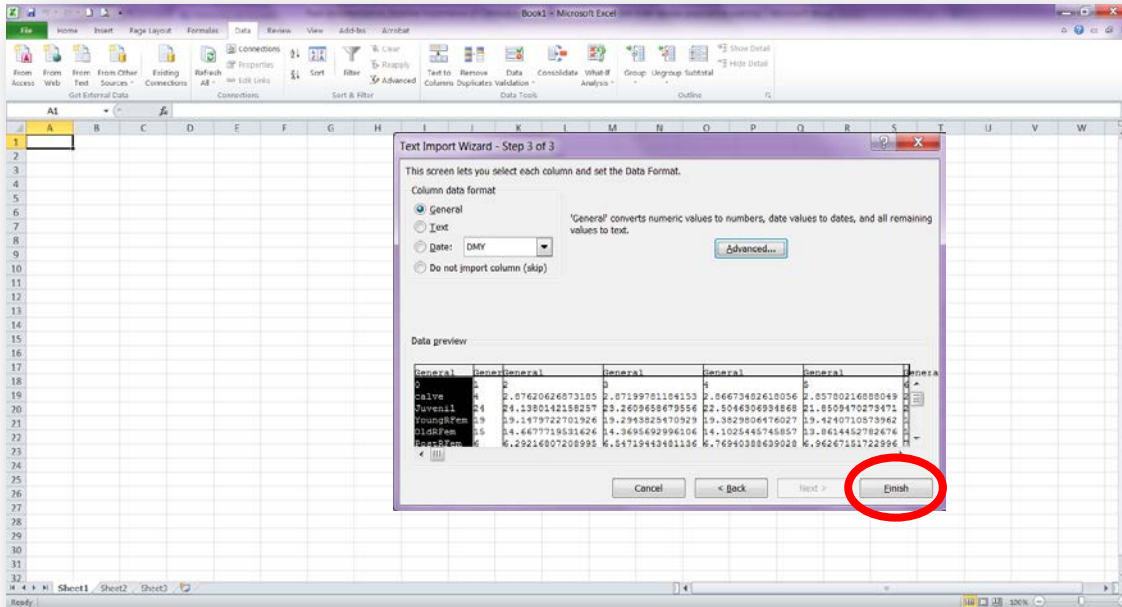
Book1 - Microsoft Excel

File Home Insert Page Layout Formulas Data Review View Add-Ins Acrobat

From Access From Web From Text From Other Sources Existing Connections
Get External Data

Refresh All Connections Properties Edit Links
Connections

Sort Filter Clear Reapply Advanced
Sort & Filter

Text to Columns Remove Duplicates Data Validation Consolidate What-If Analysis
Data Tools

Group Ungroup Subtotal Show Detail Hide Detail
Outline

A1

A B C D E F G H I J K L M N O P Q R S T U V W

1 2 3 4 5 6 7 8 9 10 11 12 13 14 15 16 17 18 19 20 21 22 23 24 25 26 27 28 29 30 31 32

Text Import Wizard - Step 3 of 3

This screen lets you select each column and set the Data Format.

Column data format

General

Text

Date: DMY

Do not import column (skip)

'General' converts numeric values to numbers, date values to dates, and all remaining values to text.

Advanced...

Data preview

| General | Gener | General | General | General | General | Genera |
|---|---|---|---|---|---|---|
| 0 | 1 | 2 | 3 | 4 | 5 | 6 |
| Calve | 4 | 2.87620626873185 | 2.87199781184153 | 2.86673482618056 | 2.85780216888049 | 2 |
| Juvenil | 24 | 24.1380142158257 | 23.2609658679556 | 22.5046306934868 | 21.8509407273471 | 2 |
| YoungRFem | 19 | 19.1479722701926 | 19.2943825470929 | 19.3829806476027 | 19.4240710573962 | 1 |
| OldRFem | 15 | 14.6677719531626 | 14.3695692996106 | 14.1025445745857 | 13.8614452782676 | 1 |
| PostRFem | 6 | 6.29216807208995 | 6.54719443481136 | 6.76940388639028 | 6.96267151722996 | 7 |

Cancel < Back Next > Finish

Sheet1 Sheet2 Sheet3

Ready 100%